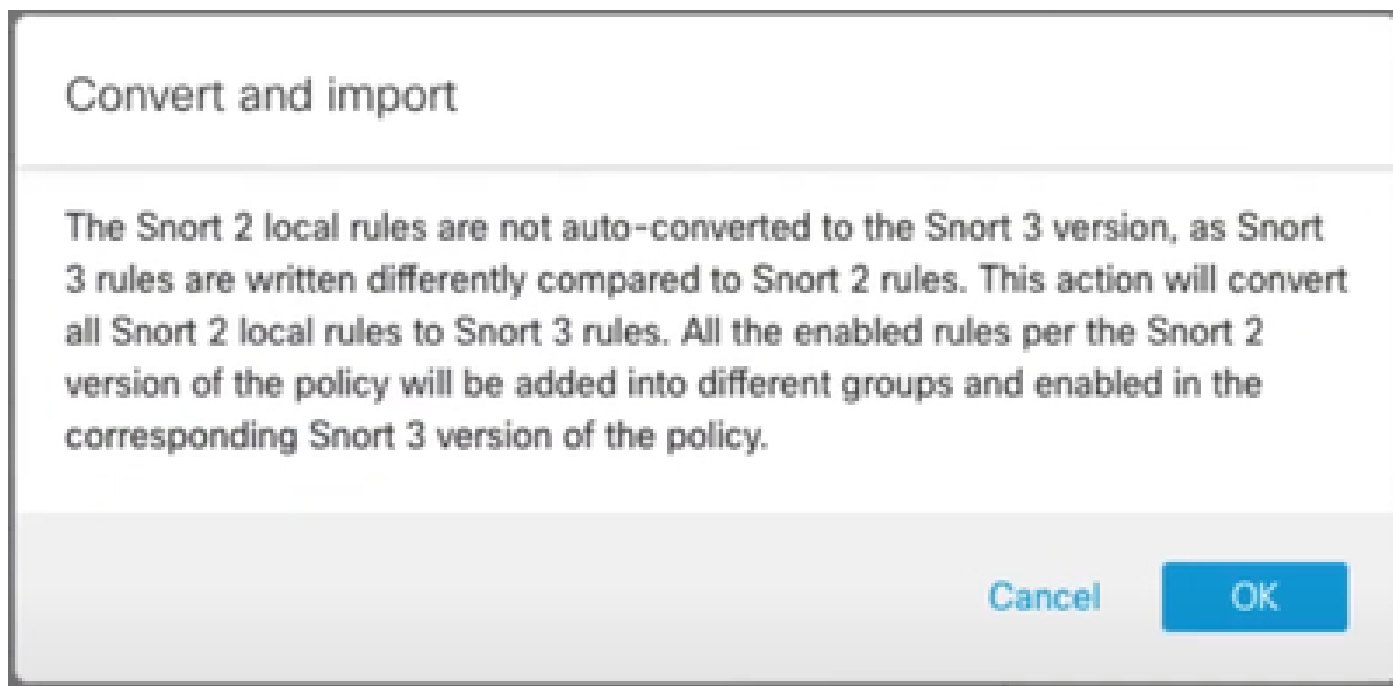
Convert and import

The Snort 2 local rules are not auto-converted to the Snort 3 version, as Snort 3 rules are written differently compared to Snort 2 rules. This action will convert all Snort 2 local rules to Snort 3 rules. All the enabled rules per the Snort 2 version of the policy will be added into different groups and enabled in the corresponding Snort 3 version of the policy.

Cancel OK